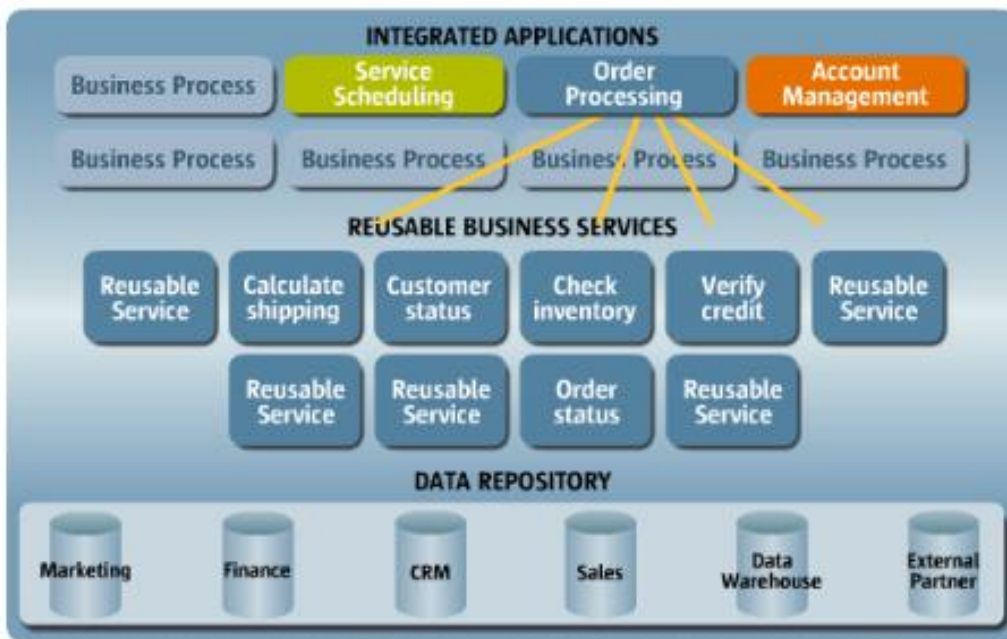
INTEGRATED APPLICATIONS

Business Process

Service Scheduling

Order Processing

Account Management

Business Process

Business Process

Business Process

Business Process

REUSABLE BUSINESS SERVICES

Reusable Service

Calculate shipping

Customer status

Check inventory

Verify credit

Reusable Service

Reusable Service

Reusable Service

Order status

Reusable Service

DATA REPOSITORY

Marketing

Finance

CRM

Sales

Data Warehouse

External Partner